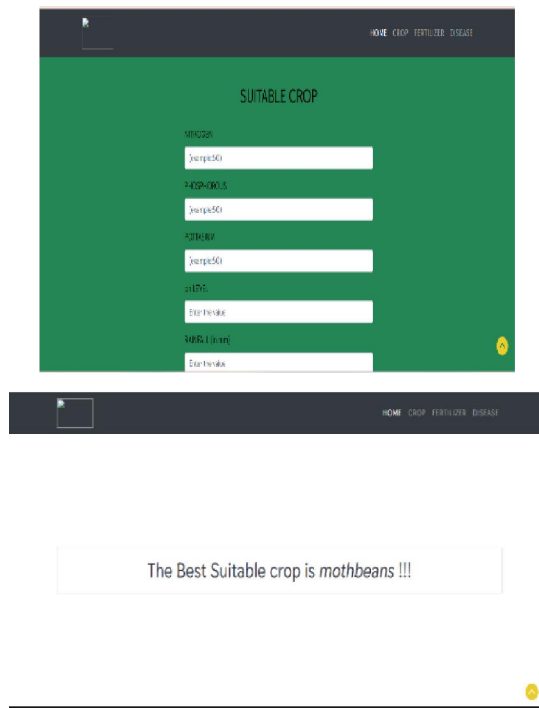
HOME CROP FERTILIZER DISEASE

SUITABLE CROP

NITROGEN

[example:50]

PHOSPHOROUS

[example:50]

POTTASIUM

[example:50]

pH LEVEL

Enter the value

RAINFALL (in mm)

Enter the value

HOME CROP FERTILIZER DISEASE

The Best Suitable crop is *mothbeans* !!!